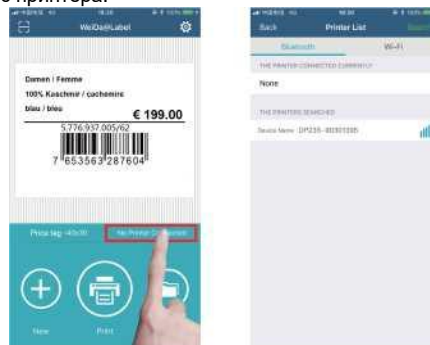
принтера.

WeDaiLabel

Damen / Femme
100% Kaschmir / cachemire
blau / bleu
€ 199.00
5.776.937.005/62
7 653563 287604

Price tag -40x30
No Printer Connected

New
Print

Back
Printer List
Bluetooth
Wi-Fi
THE PRINTER CONNECTED CURRENTLY
None
THE PRINTERS SEARCHED
Device Name : DP23S - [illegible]